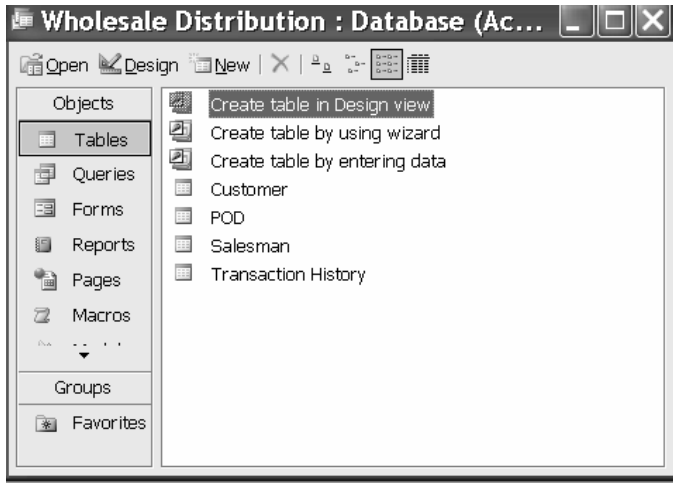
Wholesale Distribution : Database (Ac...

Open Design New

Objects
Tables
Queries
Forms
Reports
Pages
Macros
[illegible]
Groups
Favorites

Create table in Design view
Create table by using wizard
Create table by entering data
Customer
POD
Salesman
Transaction History